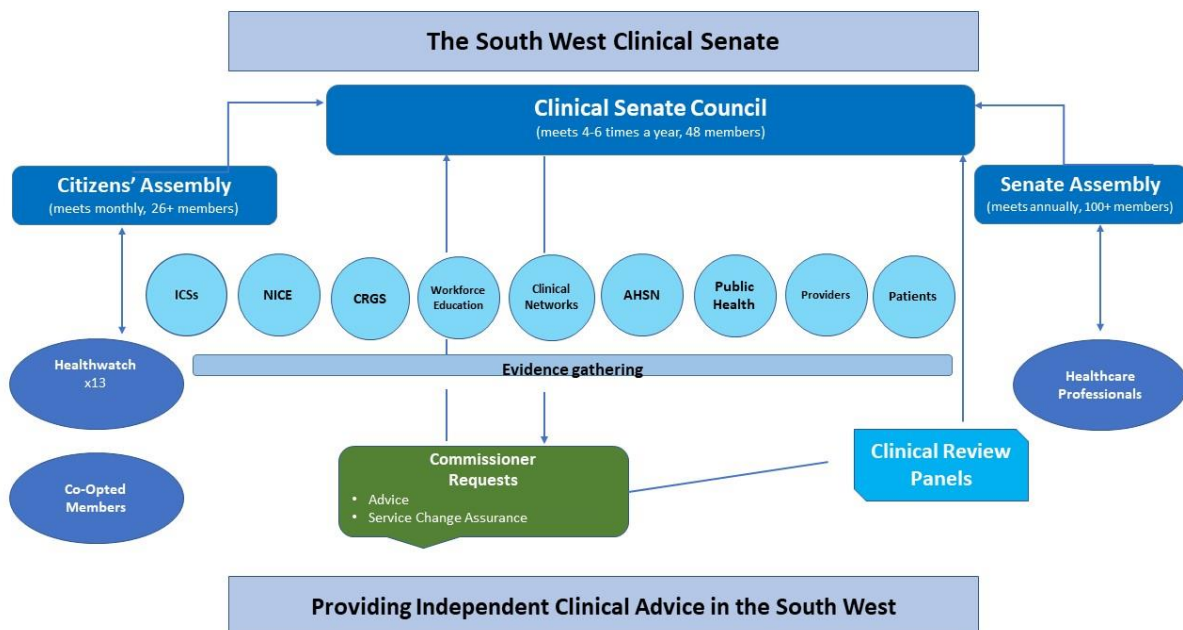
The South West Clinical Senate

Clinical Senate Council
(meets 4-6 times a year, 48 members)

Citizens' Assembly
(meets monthly, 26+ members)

Senate Assembly
(meets annually, 100+ members)

ICSs

NICE

CRGS

Workforce Education

Clinical Networks

AHSN

Public Health

Providers

Patients

Healthwatch x13

Evidence gathering

Healthcare Professionals

Co-Opted Members

Commissioner Requests
• Advice
• Service Change Assurance

Clinical Review Panels

Providing Independent Clinical Advice in the South West